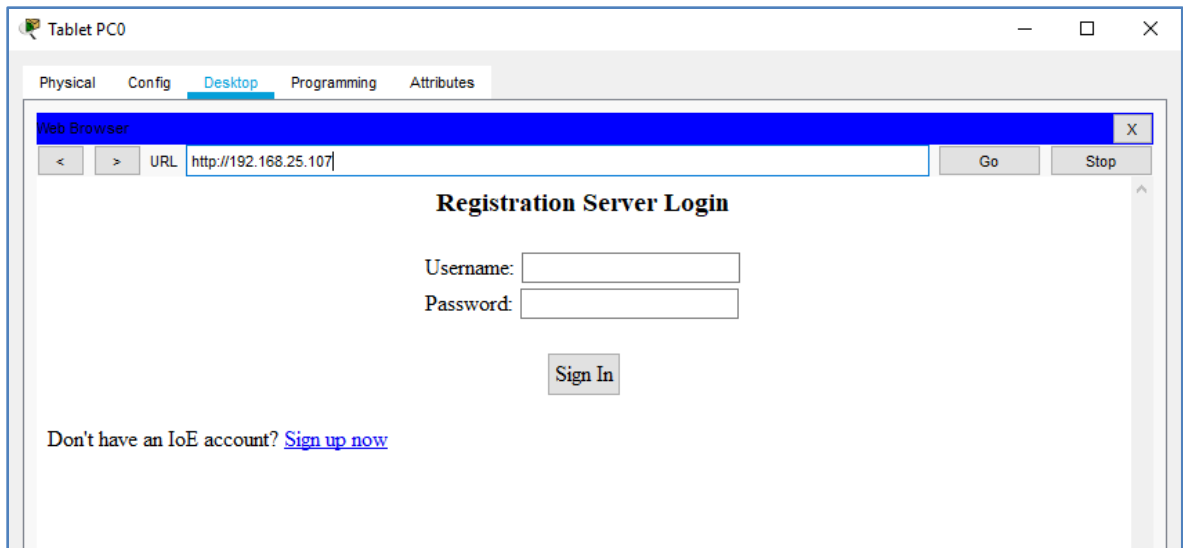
Tablet PC0

Physical Config Desktop Programming Attributes

Web Browser X

< > URL http://192.168.25.107 Go Stop

Registration Server Login

Username:
Password:

Sign In

Don't have an IoE account? Sign up now